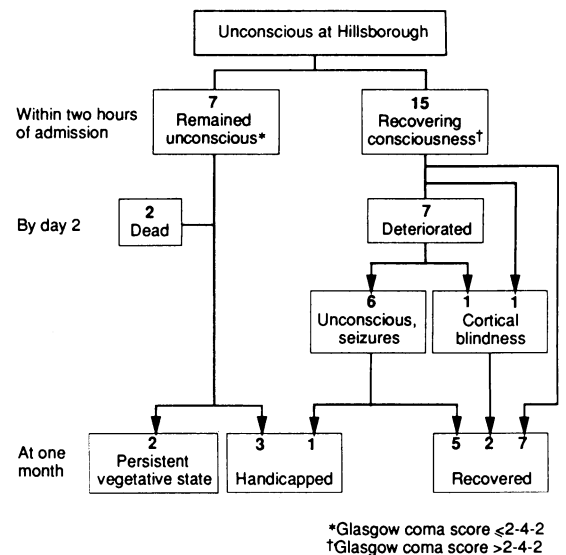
Unconscious at Hillsborough

Within two hours of admission

7
Remained unconscious*

15
Recovering consciousness†

By day 2

2
Dead

7
Deteriorated

6
Unconscious, seizures

1 1
Cortical blindness

At one month

2
Persistent vegetative state

3 1
Handicapped

5 2 7
Recovered

*Glasgow coma score $\leqslant$2-4-2
†Glasgow coma score >2-4-2